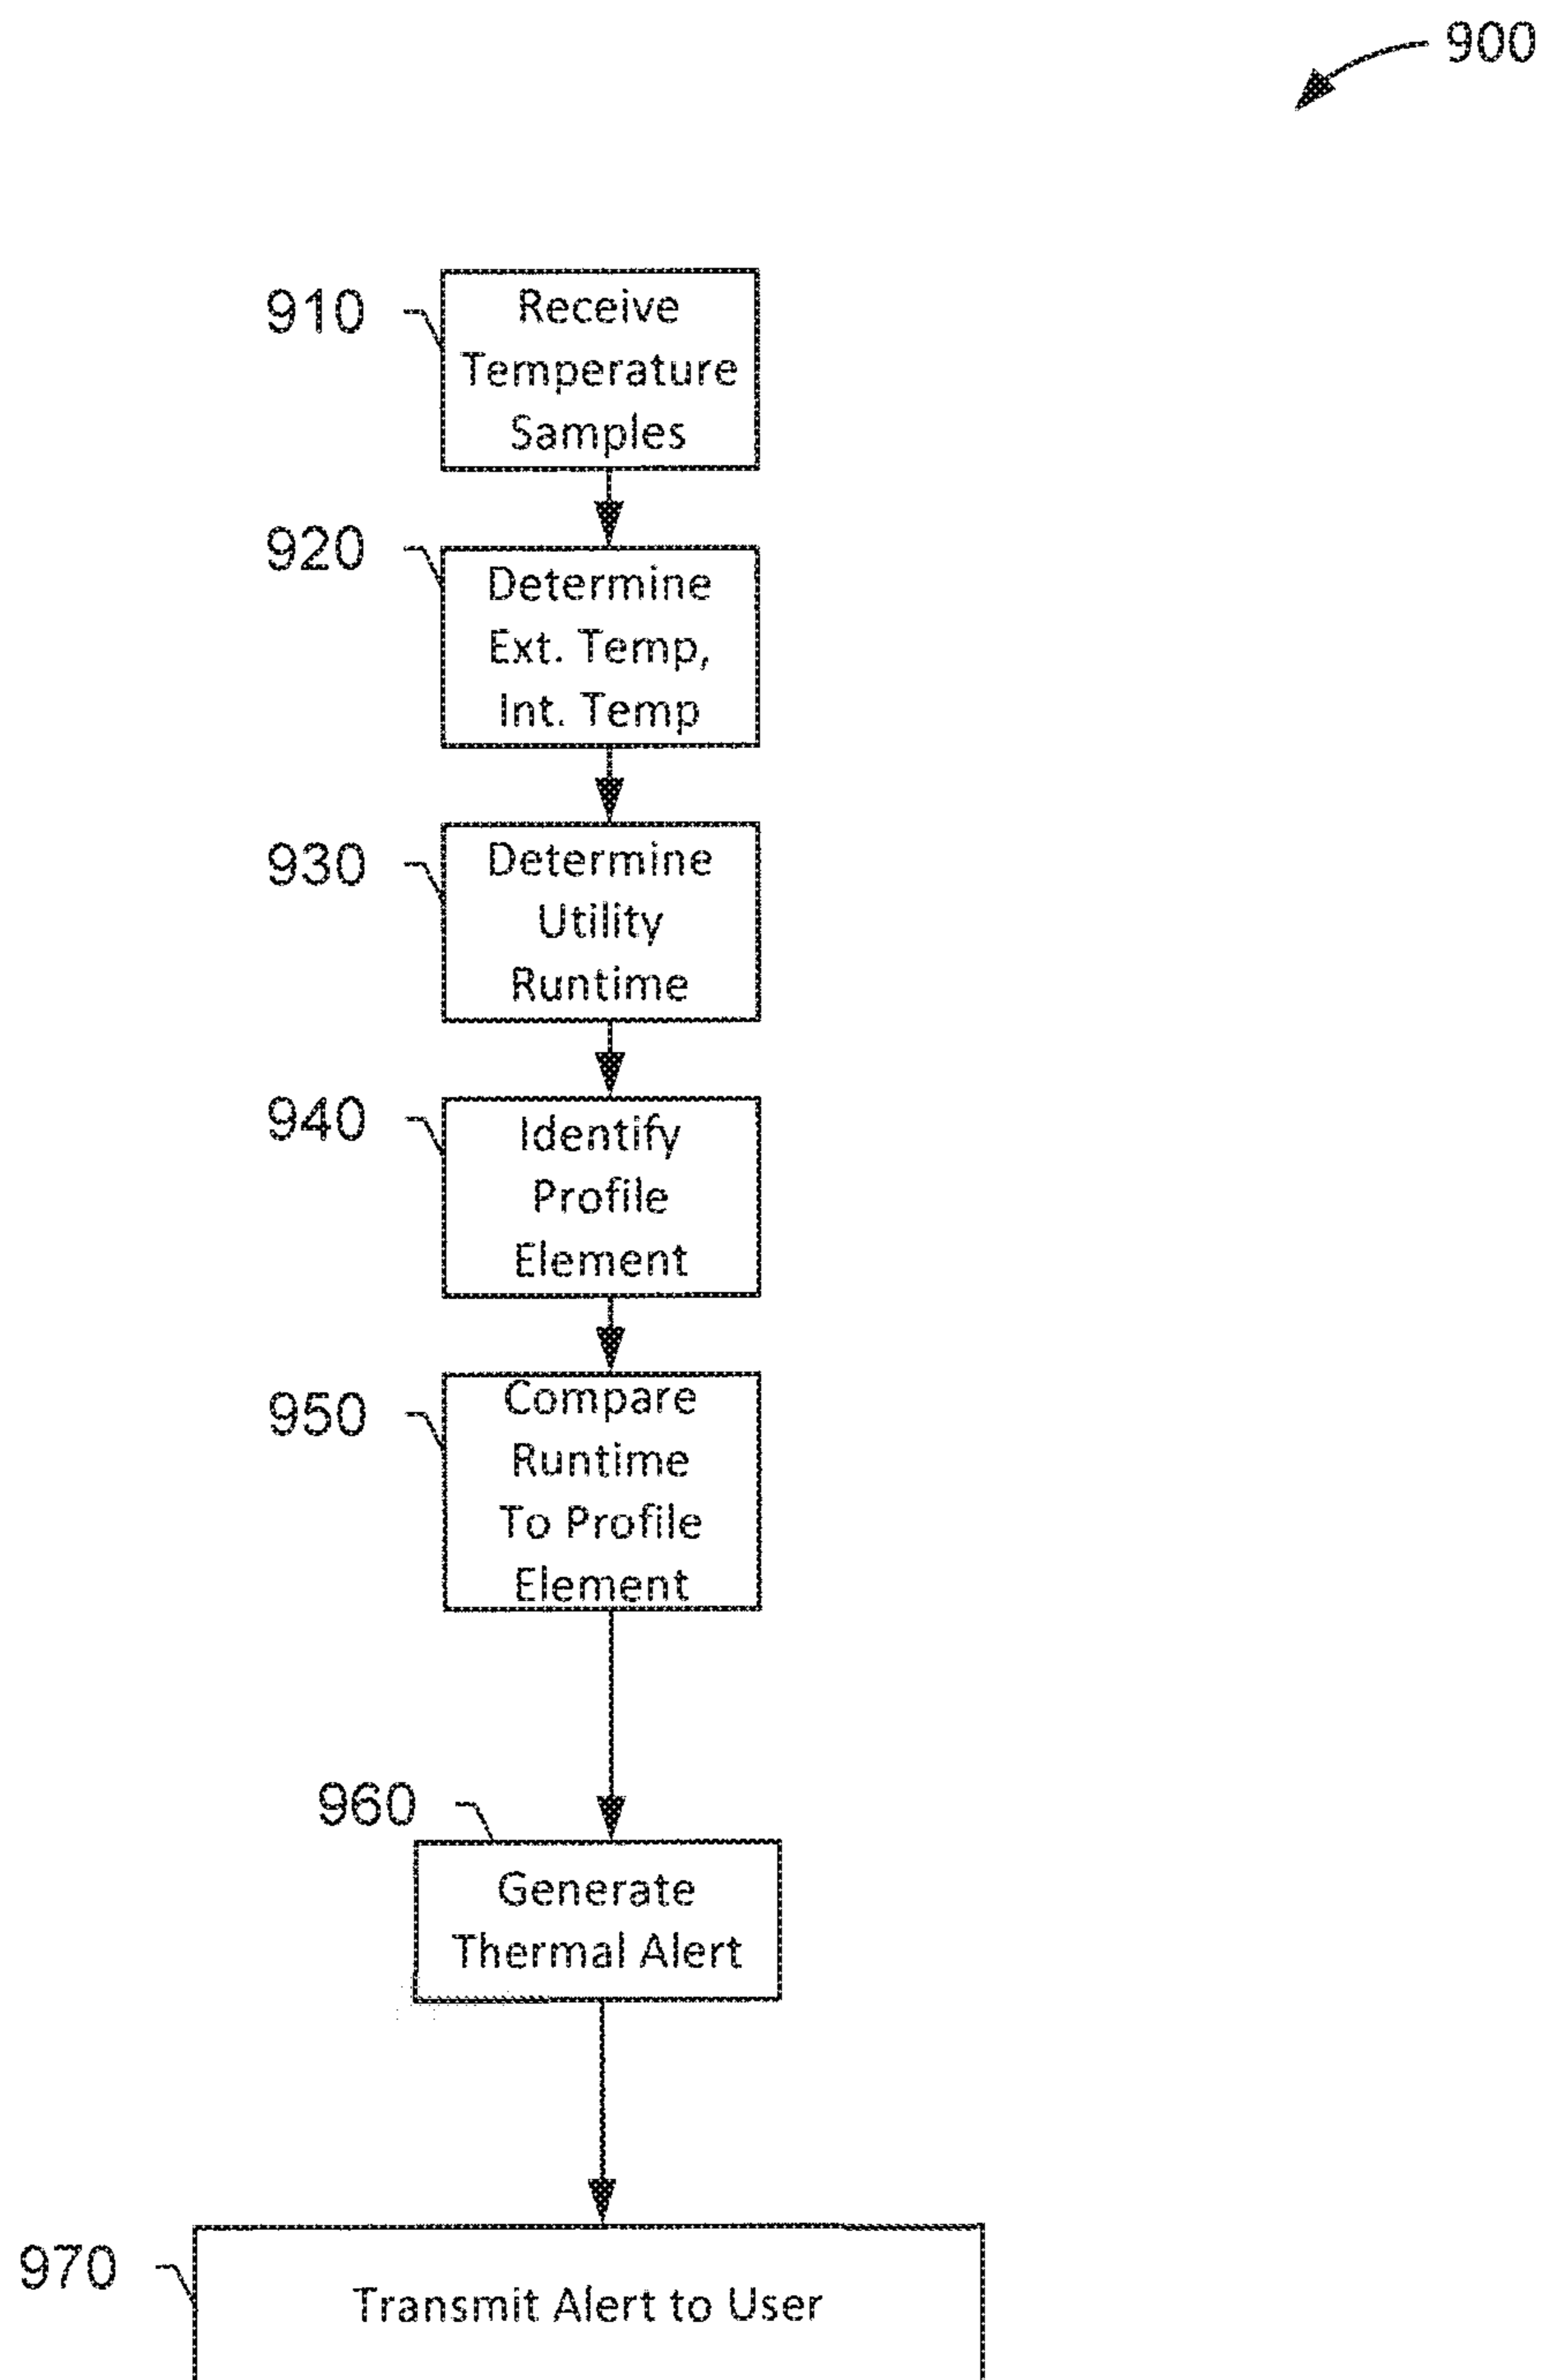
900

910
Receive Temperature Samples

920
Determine Ext. Temp, Int. Temp

930
Determine Utility Runtime

940
Identify Profile Element

950
Compare Runtime To Profile Element

960
Generate Thermal Alert

970
Transmit Alert to User